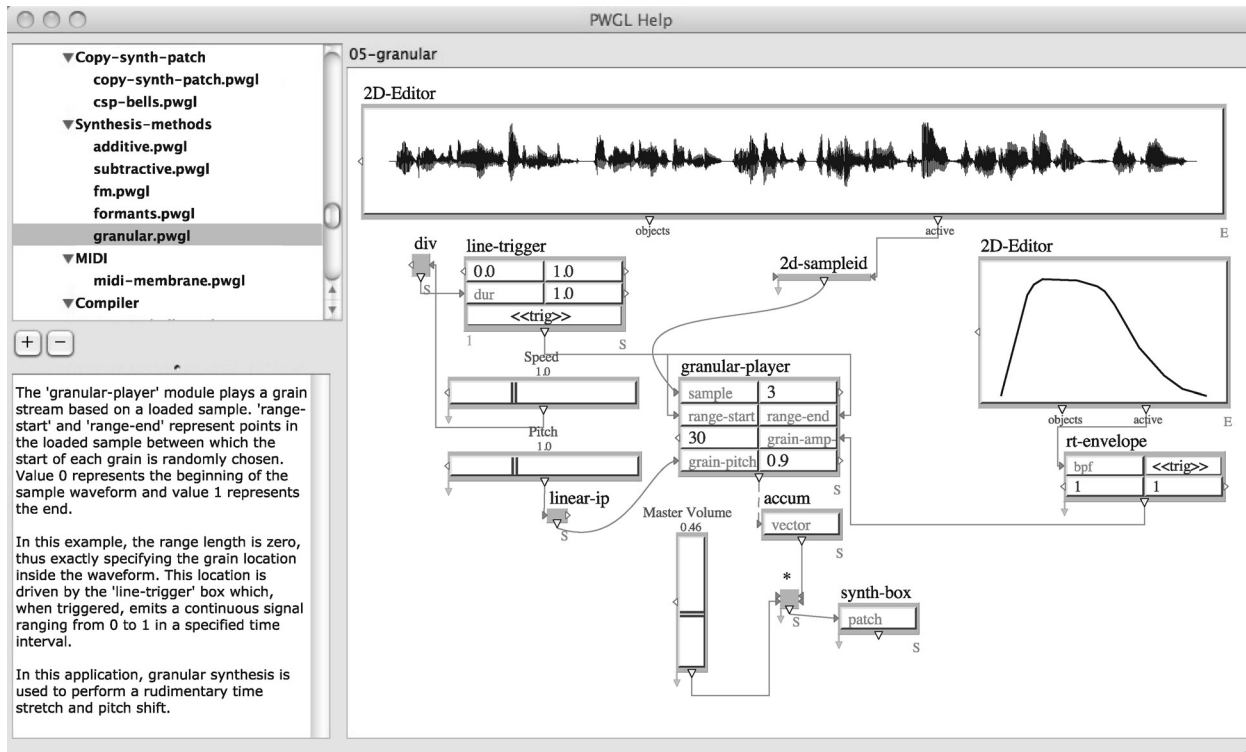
PWGL Help

▼Copy-synth-patch
copy-synth-patch.pwgl
csp-bells.pwgl
▼Synthesis-methods
additive.pwgl
subtractive.pwgl
fm.pwgl
formants.pwgl
granular.pwgl
▼MIDI
midi-membrane.pwgl
▼Compiler

+ −

The 'granular-player' module plays a grain stream based on a loaded sample. 'range-start' and 'range-end' represent points in the loaded sample between which the start of each grain is randomly chosen. Value 0 represents the beginning of the sample waveform and value 1 represents the end.

In this example, the range length is zero, thus exactly specifying the grain location inside the waveform. This location is driven by the 'line-trigger' box which, when triggered, emits a continuous signal ranging from 0 to 1 in a specified time interval.

In this application, granular synthesis is used to perform a rudimentary time stretch and pitch shift.

05-granular

2D-Editor
objects
active
E

div
S
line-trigger
| 0.0 | 1.0 |
|---|---|
| dur | 1.0 |

<<trig>>
1
S

2d-sampleid

2D-Editor
objects
active
E

Speed
1.0

Pitch
1.0

linear-ip
S

granular-player
| sample | 3 |
|---|---|
| range-start | range-end |
| 30 | grain-amp |
| grain-pitch | 0.9 |

S

rt-envelope
| bpf | <<trig>> |
|---|---|
| 1 | 1 |

Master Volume
0.46

accum
vector
S

*
S

synth-box
patch
S